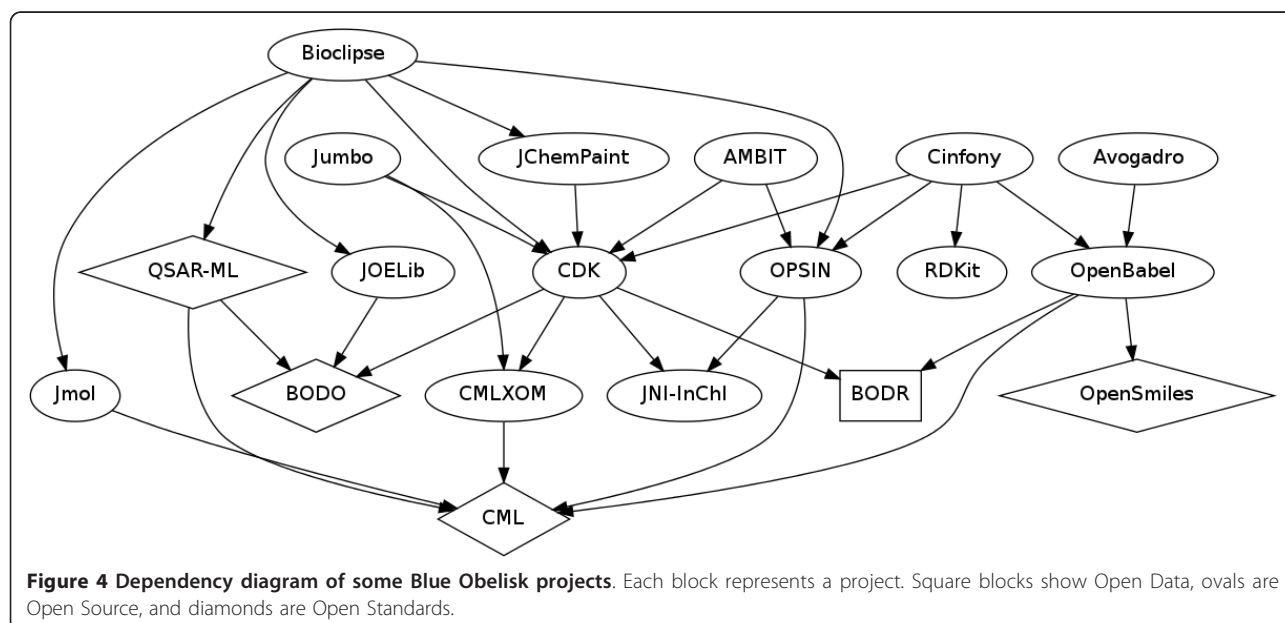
Bioclipse

Jumbo

JChemPaint

AMBIT

Cinfony

Avogadro

QSAR-ML

JOELib

CDK

OPSIN

RDKit

OpenBabel

Jmol

BODO

CMLXOM

JNI-InChI

BODR

OpenSmiles

CML

**Figure 4 Dependency diagram of some Blue Obelisk projects**. Each block represents a project. Square blocks show Open Data, ovals are Open Source, and diamonds are Open Standards.